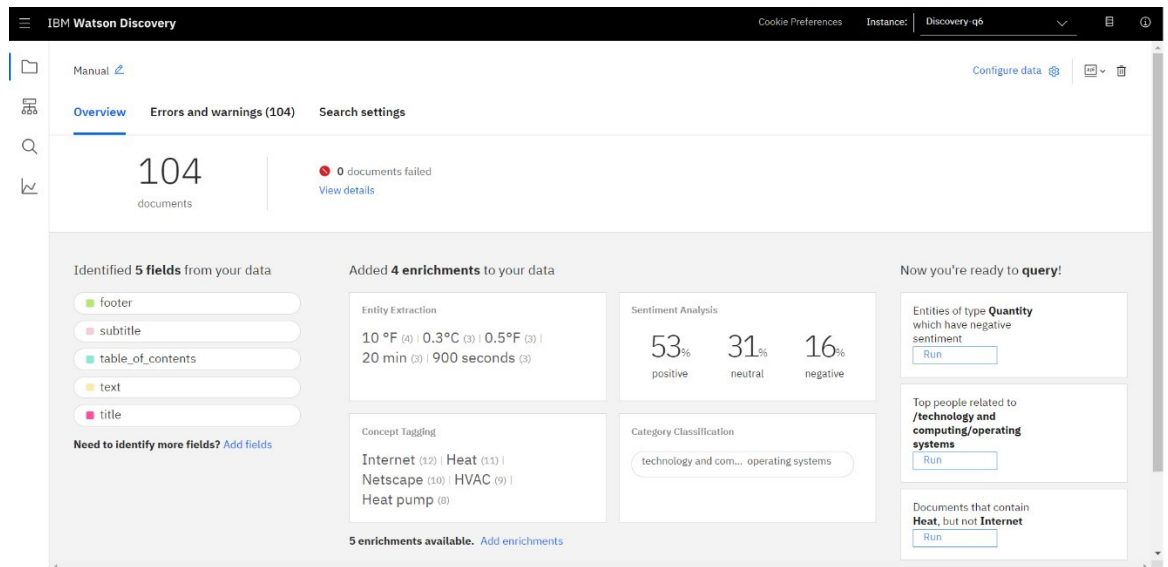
IBM Watson Discovery

Cookie Preferences

Instance: Discovery-q6

Manual

Configure data

Overview

Errors and warnings (104)

Search settings

104
documents

0 documents failed
View details

Identified 5 fields from your data

footer

subtitle

table_of_contents

text

title

Need to identify more fields? Add fields

Added 4 enrichments to your data

Entity Extraction

10 °F (4) | 0.3°C (3) | 0.5°F (3) | 20 min (3) | 900 seconds (3)

Sentiment Analysis

53% positive

31% neutral

16% negative

Concept Tagging

Internet (12) | Heat (11) | Netscape (10) | HVAC (9) | Heat pump (8)

Category Classification

technology and com... operating systems

5 enrichments available. Add enrichments

Now you're ready to query!

Entities of type Quantity which have negative sentiment

Run

Top people related to /technology and computing/operating systems

Run

Documents that contain Heat, but not Internet

Run